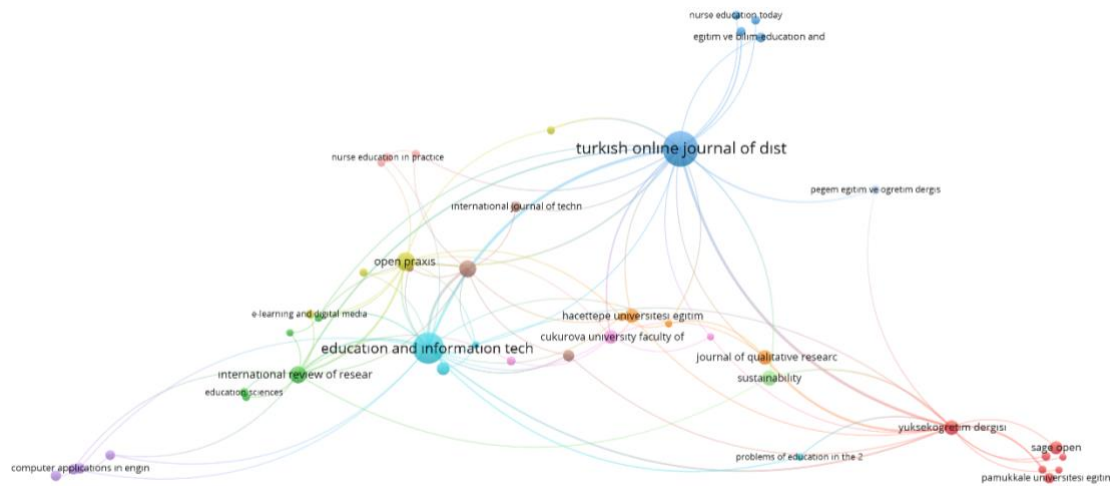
nurse education today
egitim ve bilim-education and
turkish online journal of dist
nurse education in practice
pegem egitim ve ogretim dergis
international journal of techn
open praxis
e-learning and digital media
hacettepe universitesi egitim
cukurova university faculty of
education and information tech
journal of qualitative researc
international review of resear
sustainability
education sciences
yuksekogretim dergisi
sage open
problems of education in the 2
computer applications in engin
pamukkale universitesi egitim